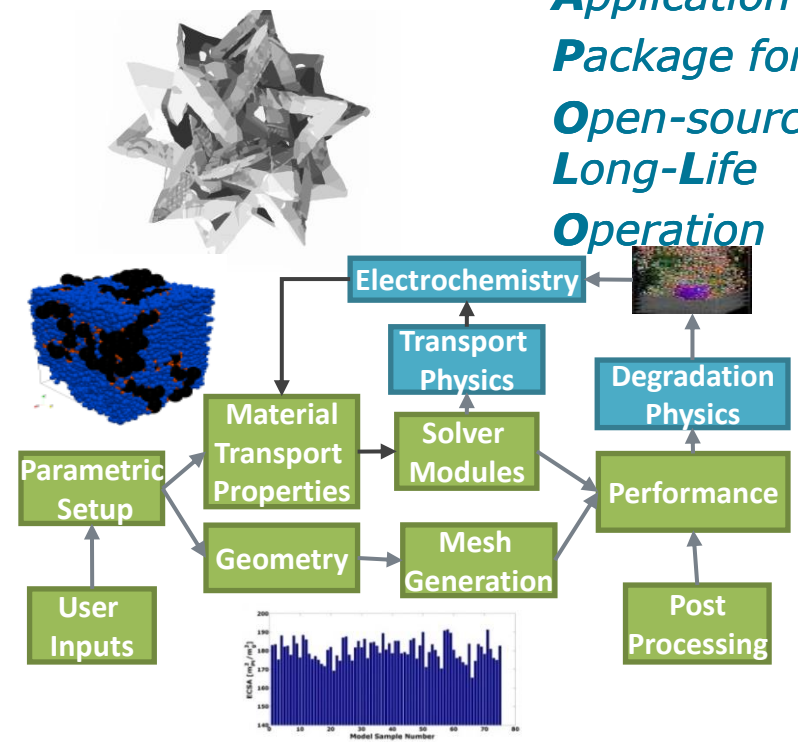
Application
Package for
Open-sourc
Long-Life
Operation

Electrochemistry

Transport Physics

Degradation Physics

Material Transport Properties

Solver Modules

Parametric Setup

Performance

Geometry

Mesh Generation

User Inputs

Post Processing

ECSA ($m^2_{Pt}/m^2$)

200
190
180
170
160
150
140

0 10 20 30 40 50 60 70 80
Model Sample Number